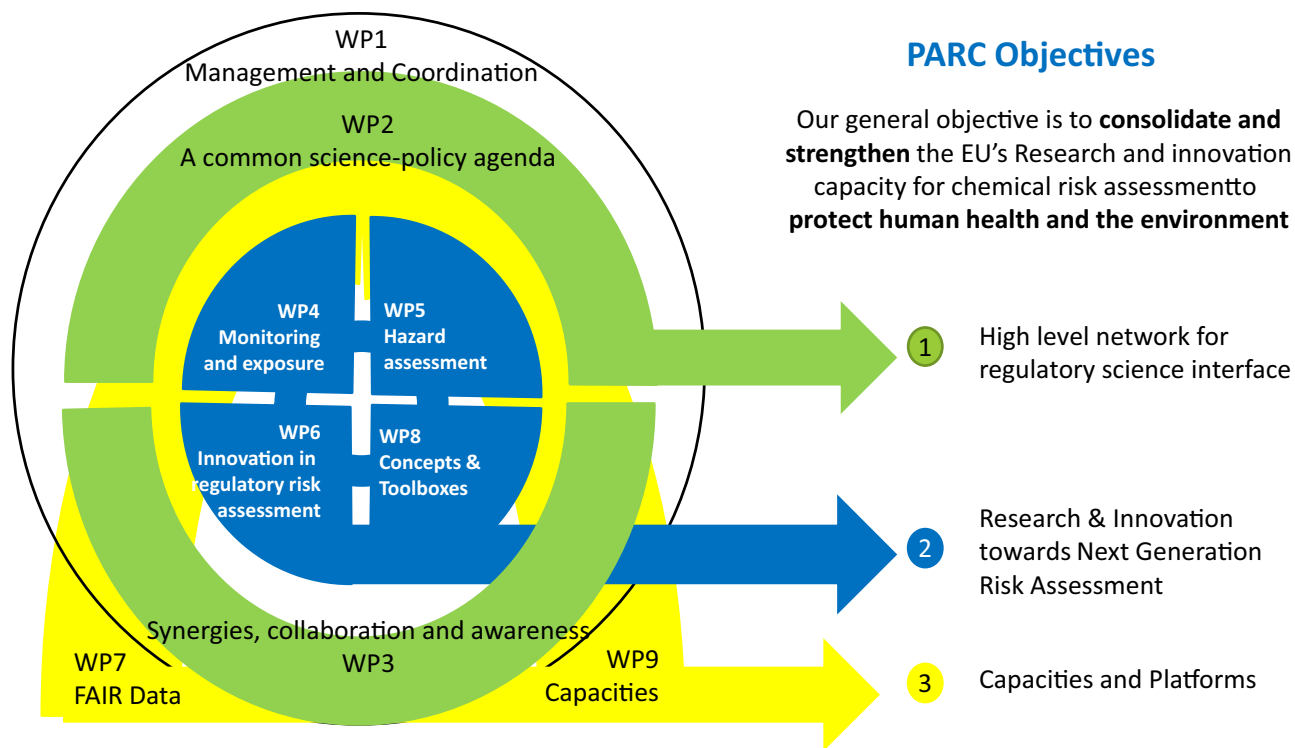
WP1
Management and Coordination

WP2
A common science-policy agenda

WP4
Monitoring and exposure

WP5
Hazard assessment

WP6
Innovation in regulatory risk assessment

WP8
Concepts & Toolboxes

Synergies, collaboration and awareness
WP3

WP7
FAIR Data

WP9
Capacities

PARC Objectives

Our general objective is to **consolidate and strengthen** the EU's Research and innovation capacity for chemical risk assessmentto **protect human health and the environment**

1 High level network for regulatory science interface

2 Research & Innovation towards Next Generation Risk Assessment

3 Capacities and Platforms